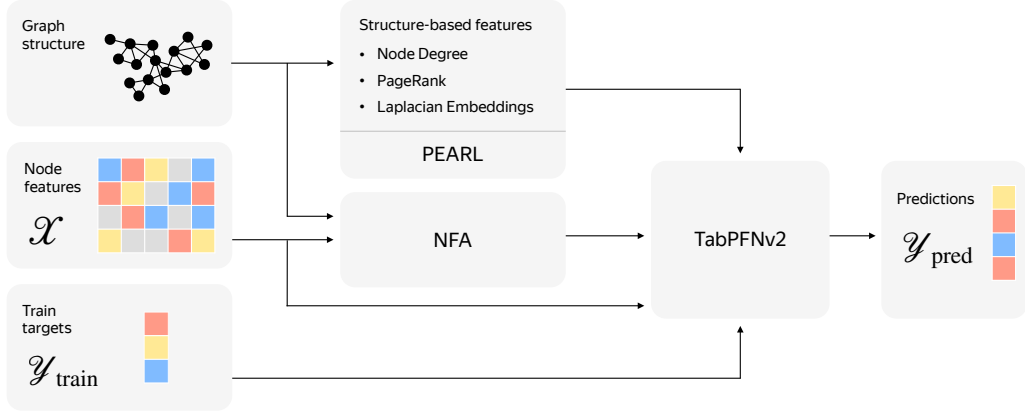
Graph structure

Node features

$\mathscr{X}$

Train targets

$\mathscr{Y}_{\text{train}}$

Structure-based features

- Node Degree
- PageRank
- Laplacian Embeddings

PEARL

NFA

TabPFNv2

Predictions

$\mathscr{Y}_{\text{pred}}$